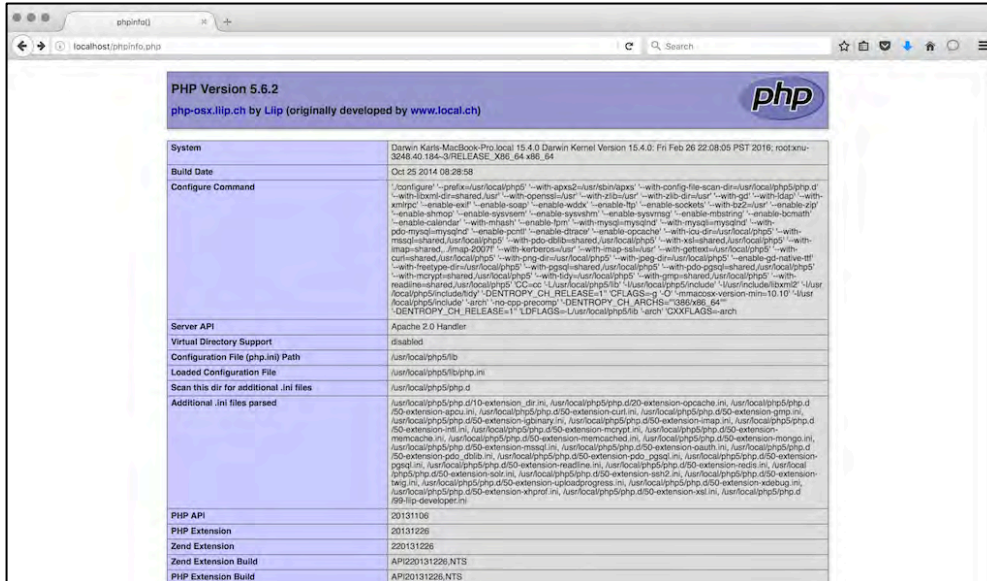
phpinfo()

localhost/phpinfo.php

Search

PHP Version 5.6.2

php-osx.liip.ch by Liip (originally developed by www.local.ch)

php

| System | Darwin Karls-MacBook-Pro.local 15.4.0 Darwin Kernel Version 15.4.0: Fri Feb 26 22:08:05 PST 2016; root:xnu-3248.40.184~3/RELEASE_X86_64 x86_64 |
|---|---|
| Build Date | Oct 25 2014 08:28:58 |
| Configure Command | './configure' '--prefix=/usr/local/php5' '--with-apxs2=/usr/sbin/apxs' '--with-config-file-scan-dir=/usr/local/php5/php.d' '--with-libxml-dir=shared,/usr' '--with-openssl=/usr' '--with-zlib=/usr' '--with-zlib-dir=/usr' '--with-gd' '--with-ldap' '--with-xmlrpc' '--enable-exif' '--enable-soap' '--enable-wddx' '--enable-ftp' '--enable-sockets' '--with-bz2=/usr' '--enable-zip' '--enable-shmop' '--enable-sysvsem' '--enable-sysvshm' '--enable-sysvmsg' '--enable-mbstring' '--enable-bcmath' '--enable-calendar' '--with-mhash' '--enable-fpm' '--with-mysql=mysqlnd' '--with-mysqli=mysqlnd' '--with-pdo-mysql=mysqlnd' '--enable-pcntl' '--enable-dtrace' '--enable-opcache' '--with-icu-dir=/usr/local/php5' '--with-mssql=shared,/usr/local/php5' '--with-pdo-dblib=shared,/usr/local/php5' '--with-xsl=shared,/usr/local/php5' '--with-imap=shared,../imap-2007f' '--with-kerberos=/usr' '--with-imap-ssl=/usr' '--with-gettext=/usr/local/php5' '--with-curl=shared,/usr/local/php5' '--with-png-dir=/usr/local/php5' '--with-jpeg-dir=/usr/local/php5' '--enable-gd-native-ttf' '--with-freetype-dir=/usr/local/php5' '--with-pgsql=shared,/usr/local/php5' '--with-pdo-pgsql=shared,/usr/local/php5' '--with-mcrypt=shared,/usr/local/php5' '--with-tidy=/usr/local/php5' '--with-gmp=shared,/usr/local/php5' '--with-readline=shared,/usr/local/php5' 'CC=cc' '-L/usr/local/php5/lib' '-I/usr/local/php5/include' '-I/usr/include/libxml2' '-I/usr/local/php5/include/tidy' '-DENTROPY_CH_RELEASE=1' 'CFLAGS=-g' '-O' '-mmacosx-version-min=10.10' '-I/usr/local/php5/include' '-arch' '-no-cpp-precomp' '-DENTROPY_CH_ARCHS="i386/x86_64"' '-DENTROPY_CH_RELEASE=1' 'LDFLAGS=-L/usr/local/php5/lib' '-arch' 'CXXFLAGS=-arch |
| Server API | Apache 2.0 Handler |
| Virtual Directory Support | disabled |
| Configuration File (php.ini) Path | /usr/local/php5/lib |
| Loaded Configuration File | /usr/local/php5/lib/php.ini |
| Scan this dir for additional .ini files | /usr/local/php5/php.d |
| Additional .ini files parsed | /usr/local/php5/php.d/10-extension_dir.ini, /usr/local/php5/php.d/20-extension-opcache.ini, /usr/local/php5/php.d/50-extension-apcu.ini, /usr/local/php5/php.d/50-extension-curl.ini, /usr/local/php5/php.d/50-extension-gmp.ini, /usr/local/php5/php.d/50-extension-igbinary.ini, /usr/local/php5/php.d/50-extension-imap.ini, /usr/local/php5/php.d/50-extension-intl.ini, /usr/local/php5/php.d/50-extension-mcrypt.ini, /usr/local/php5/php.d/50-extension-memcache.ini, /usr/local/php5/php.d/50-extension-memcached.ini, /usr/local/php5/php.d/50-extension-mongo.ini, /usr/local/php5/php.d/50-extension-mssql.ini, /usr/local/php5/php.d/50-extension-oauth.ini, /usr/local/php5/php.d/50-extension-pdo_dblib.ini, /usr/local/php5/php.d/50-extension-pdo_pgsql.ini, /usr/local/php5/php.d/50-extension-pgsql.ini, /usr/local/php5/php.d/50-extension-readline.ini, /usr/local/php5/php.d/50-extension-redis.ini, /usr/local/php5/php.d/50-extension-solr.ini, /usr/local/php5/php.d/50-extension-ssh2.ini, /usr/local/php5/php.d/50-extension-twig.ini, /usr/local/php5/php.d/50-extension-uploadprogress.ini, /usr/local/php5/php.d/50-extension-xdebug.ini, /usr/local/php5/php.d/50-extension-xhprof.ini, /usr/local/php5/php.d/50-extension-xsl.ini, /usr/local/php5/php.d/99-liip-developer.ini |
| PHP API | 20131106 |
| PHP Extension | 20131226 |
| Zend Extension | 220131226 |
| Zend Extension Build | API220131226,NTS |
| PHP Extension Build | API20131226,NTS |